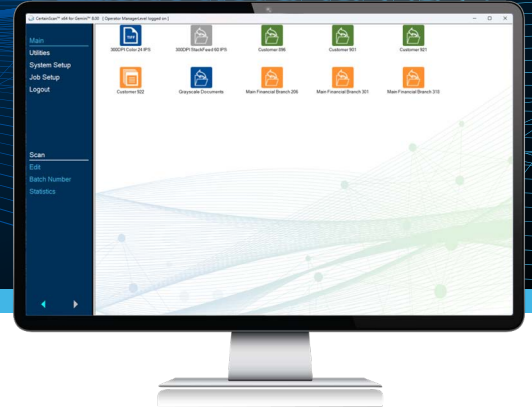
CertainScan™ x64 for Genio™ 8.20 [ Operator ManagerLevel logged on ]

Main
Utilities
System Setup
Job Setup
Logout

Scan
Edit
Batch Number
Statistics

300DPI Color 24 IPS
300DPI StackFeed 90 IPS
Customer 896
Customer 901
Customer 921
Customer 922
Grayscale Documents
Main Financial Branch 206
Main Financial Branch 301
Main Financial Branch 310